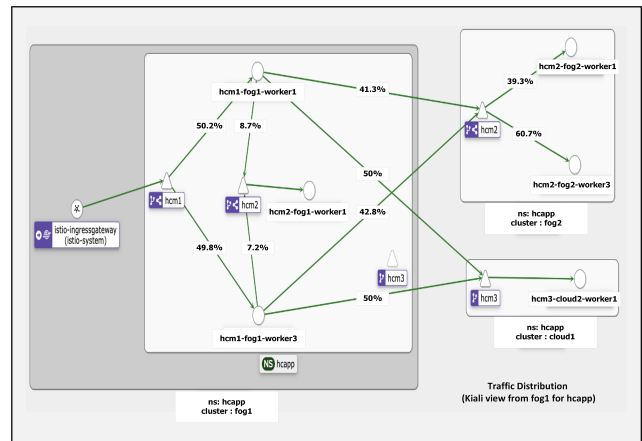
hcm1-fog1-worker1

41.3%

50.2%

8.7%

hcm1

hcm2

hcm2-fog1-worker1

50%

42.8%

istio-ingressgateway (istio-system)

49.8%

7.2%

hcm3

50%

hcm1-fog1-worker3

NS hcapp

hcm2-fog2-worker1

39.3%

hcm2

60.7%

hcm2-fog2-worker3

ns: hcapp
cluster : fog2

hcm3

hcm3-cloud2-worker1

ns: hcapp
cluster : cloud1

ns: hcapp
cluster : fog1

Traffic Distribution
(Kiali view from fog1 for hcapp)